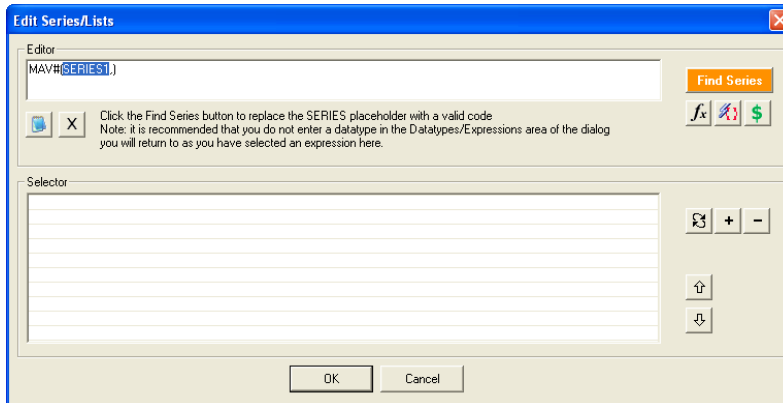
Edit Series/Lists

Editor

MAV#(SERIES1,)

Find Series

X

Click the Find Series button to replace the SERIES placeholder with a valid code
Note: it is recommended that you do not enter a datatype in the Datatypes/Expressions area of the dialog you will return to as you have selected an expression here.

$fx$

$

Selector

+

−

⇧

⇩

OK

Cancel